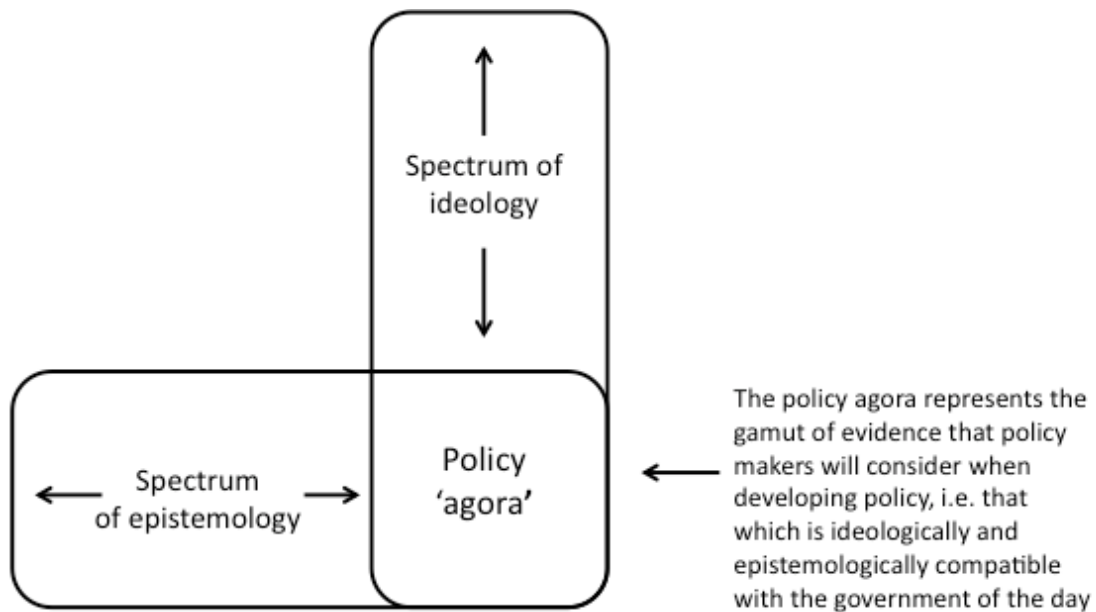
Spectrum of ideology

Spectrum of epistemology

Policy 'agora'

The policy agora represents the gamut of evidence that policy makers will consider when developing policy, i.e. that which is ideologically and epistemologically compatible with the government of the day